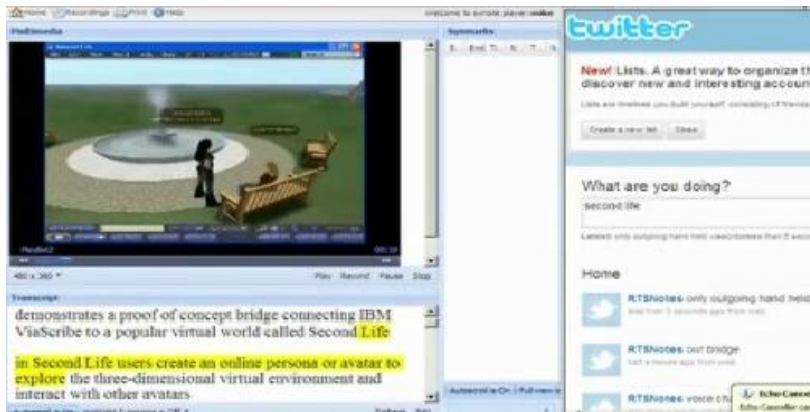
Home Recordings Print Help

Welcome to pursote player:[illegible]

Multimedia

Synonyms

480 x 360

Play Record Pause Stop

Transcript

demonstrates a proof of concept bridge connecting IBM ViaScribe to a popular virtual world called Second Life

in Second Life users create an online persona or avatar to explore the three-dimensional virtual environment and interact with other avatars

twitter

New! Lists. A great way to organize the discover new and interesting accoun

Create a new list Close

What are you doing?

second life

Home

RTSNotes only outgoing hand held

RTSNotes our bridge

RTSNotes voice ch

Echo Canc